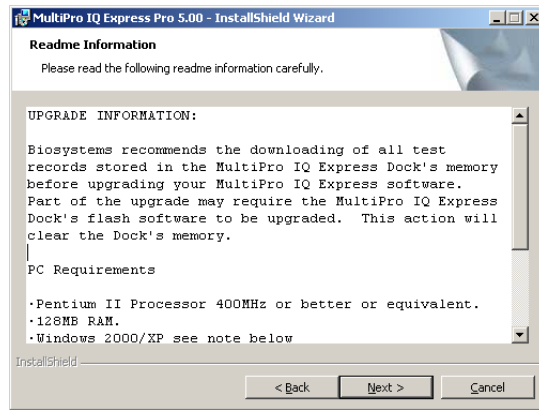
MultiPro IQ Express Pro 5.00 - InstallShield Wizard

Readme Information

Please read the following readme information carefully.

UPGRADE INFORMATION:

Biosystems recommends the downloading of all test records stored in the MultiPro IQ Express Dock's memory before upgrading your MultiPro IQ Express software. Part of the upgrade may require the MultiPro IQ Express Dock's flash software to be upgraded. This action will clear the Dock's memory.

PC Requirements

·Pentium II Processor 400MHz or better or equivalent.
·128MB RAM.
·Windows 2000/XP see note below

InstallShield

< Back
Next >
Cancel